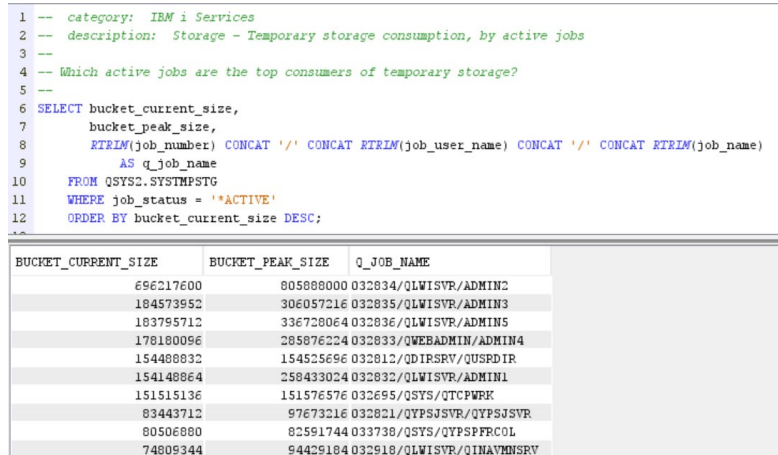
1 -- category: IBM i Services
2 -- description: Storage - Temporary storage consumption, by active jobs
3 --
4 -- Which active jobs are the top consumers of temporary storage?
5 --
6 SELECT bucket_current_size,
7 bucket_peak_size,
8 RTRIM(job_number) CONCAT '/' CONCAT RTRIM(job_user_name) CONCAT '/' CONCAT RTRIM(job_name)
9 AS q_job_name
10 FROM QSYS2.SYSTMPSTG
11 WHERE job_status = '*ACTIVE'
12 ORDER BY bucket_current_size DESC;

| BUCKET_CURRENT_SIZE | BUCKET_PEAK_SIZE | Q_JOB_NAME |
|---|---|---|
| 696217600 | 805888000 | 032834/QLWISVR/ADMIN2 |
| 184573952 | 306057216 | 032835/QLWISVR/ADMIN3 |
| 183795712 | 336728064 | 032836/QLWISVR/ADMIN5 |
| 178180096 | 285876224 | 032833/QWEBADMIN/ADMIN4 |
| 154488832 | 154525696 | 032812/QDIRSRV/QUSRDIR |
| 154148864 | 258433024 | 032832/QLWISVR/ADMIN1 |
| 151515136 | 151576576 | 032695/QSYS/QTCPWRK |
| 83443712 | 97673216 | 032821/QYPSJSVR/QYPSJSVR |
| 80506880 | 82591744 | 033738/QSYS/QYPSPFRCOL |
| 74809344 | 94429184 | 032918/QLWISVR/QINAVMNSRV |